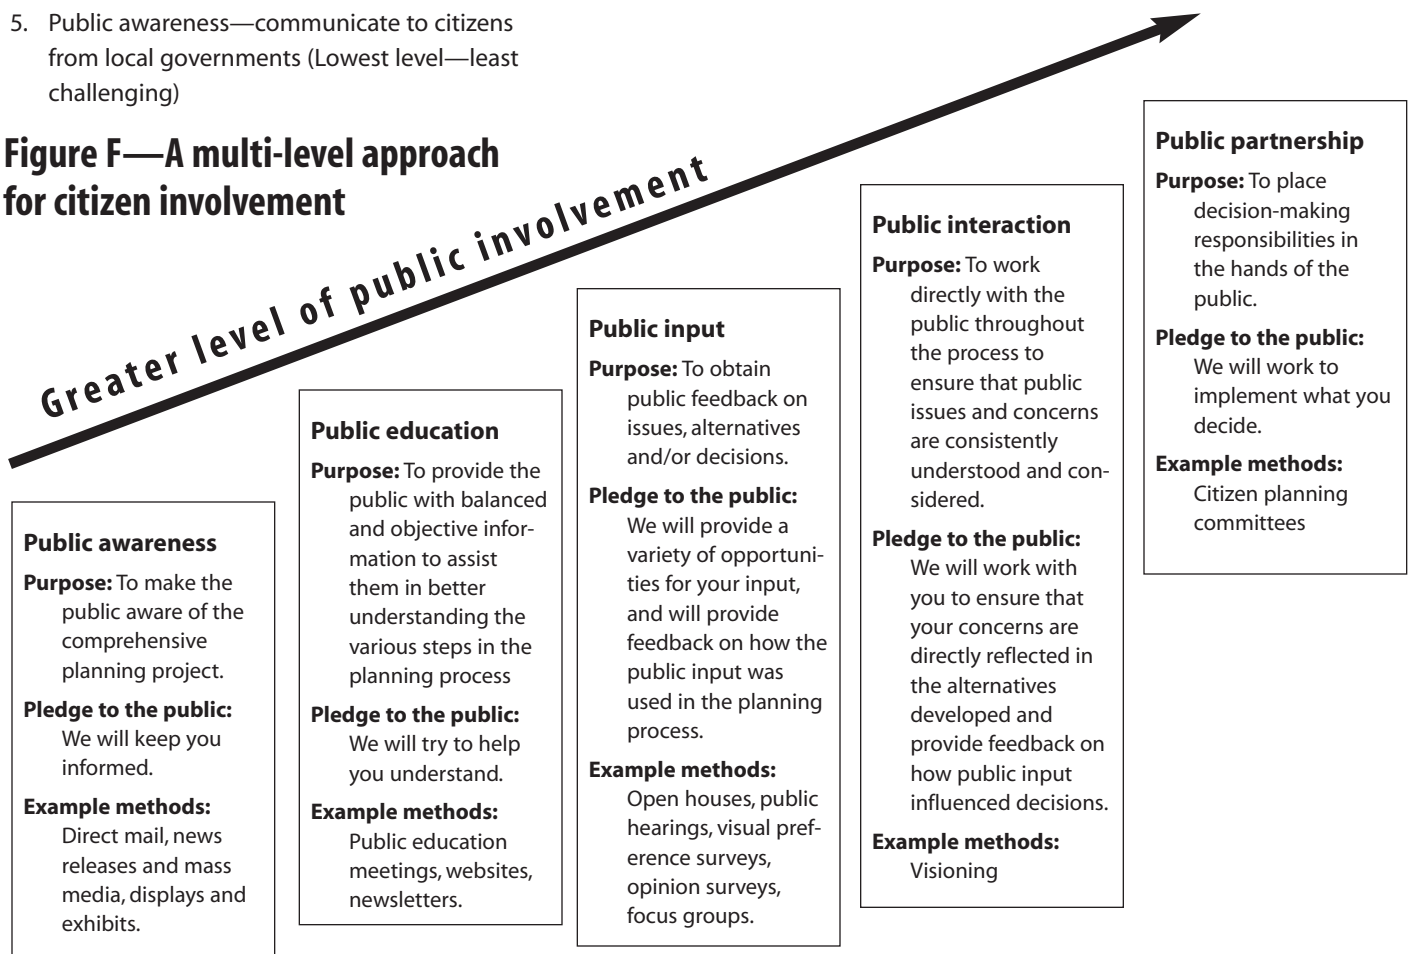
5. Public awareness—communicate to citizens from local governments (Lowest level—least challenging)

Figure F—A multi-level approach for citizen involvement

Greater level of public involvement

Public awareness
Purpose: To make the public aware of the comprehensive planning project.
Pledge to the public: We will keep you informed.
Example methods: Direct mail, news releases and mass media, displays and exhibits.

Public education
Purpose: To provide the public with balanced and objective information to assist them in better understanding the various steps in the planning process
Pledge to the public: We will try to help you understand.
Example methods: Public education meetings, websites, newsletters.

Public input
Purpose: To obtain public feedback on issues, alternatives and/or decisions.
Pledge to the public: We will provide a variety of opportunities for your input, and will provide feedback on how the public input was used in the planning process.
Example methods: Open houses, public hearings, visual preference surveys, opinion surveys, focus groups.

Public interaction
Purpose: To work directly with the public throughout the process to ensure that public issues and concerns are consistently understood and considered.
Pledge to the public: We will work with you to ensure that your concerns are directly reflected in the alternatives developed and provide feedback on how public input influenced decisions.
Example methods: Visioning

Public partnership
Purpose: To place decision-making responsibilities in the hands of the public.
Pledge to the public: We will work to implement what you decide.
Example methods: Citizen planning committees